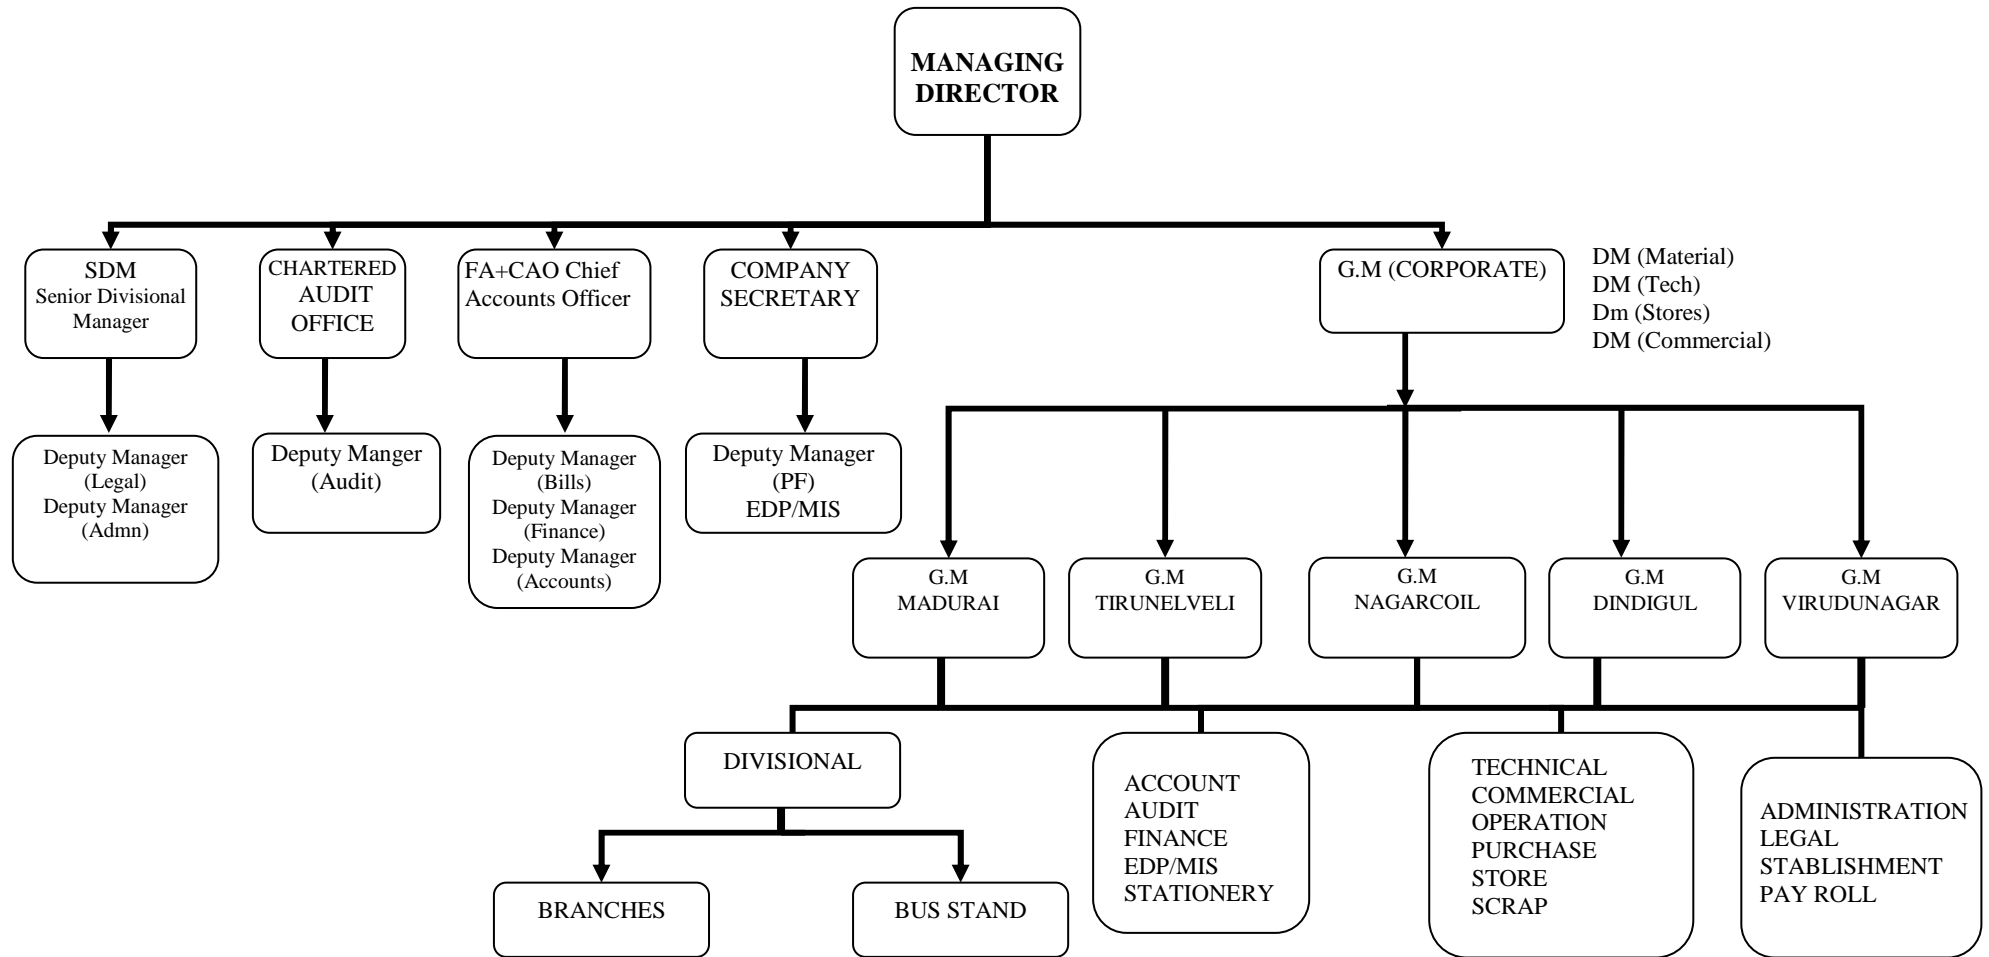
MANAGING DIRECTOR

SDM
Senior Divisional Manager

CHARTERED AUDIT OFFICE

FA+CAO Chief Accounts Officer

COMPANY SECRETARY

G.M (CORPORATE)

DM (Material)
DM (Tech)
Dm (Stores)
DM (Commercial)

Deputy Manager (Legal)
Deputy Manager (Admn)

Deputy Manger (Audit)

Deputy Manager (Bills)
Deputy Manager (Finance)
Deputy Manager (Accounts)

Deputy Manager (PF)
EDP/MIS

G.M MADURAI

G.M TIRUNELVELI

G.M NAGARCOIL

G.M DINDIGUL

G.M VIRUDUNAGAR

DIVISIONAL

ACCOUNT
AUDIT
FINANCE
EDP/MIS
STATIONERY

TECHNICAL
COMMERCIAL
OPERATION
PURCHASE
STORE
SCRAP

ADMINISTRATION
LEGAL
STABLISHMENT
PAY ROLL

BRANCHES

BUS STAND